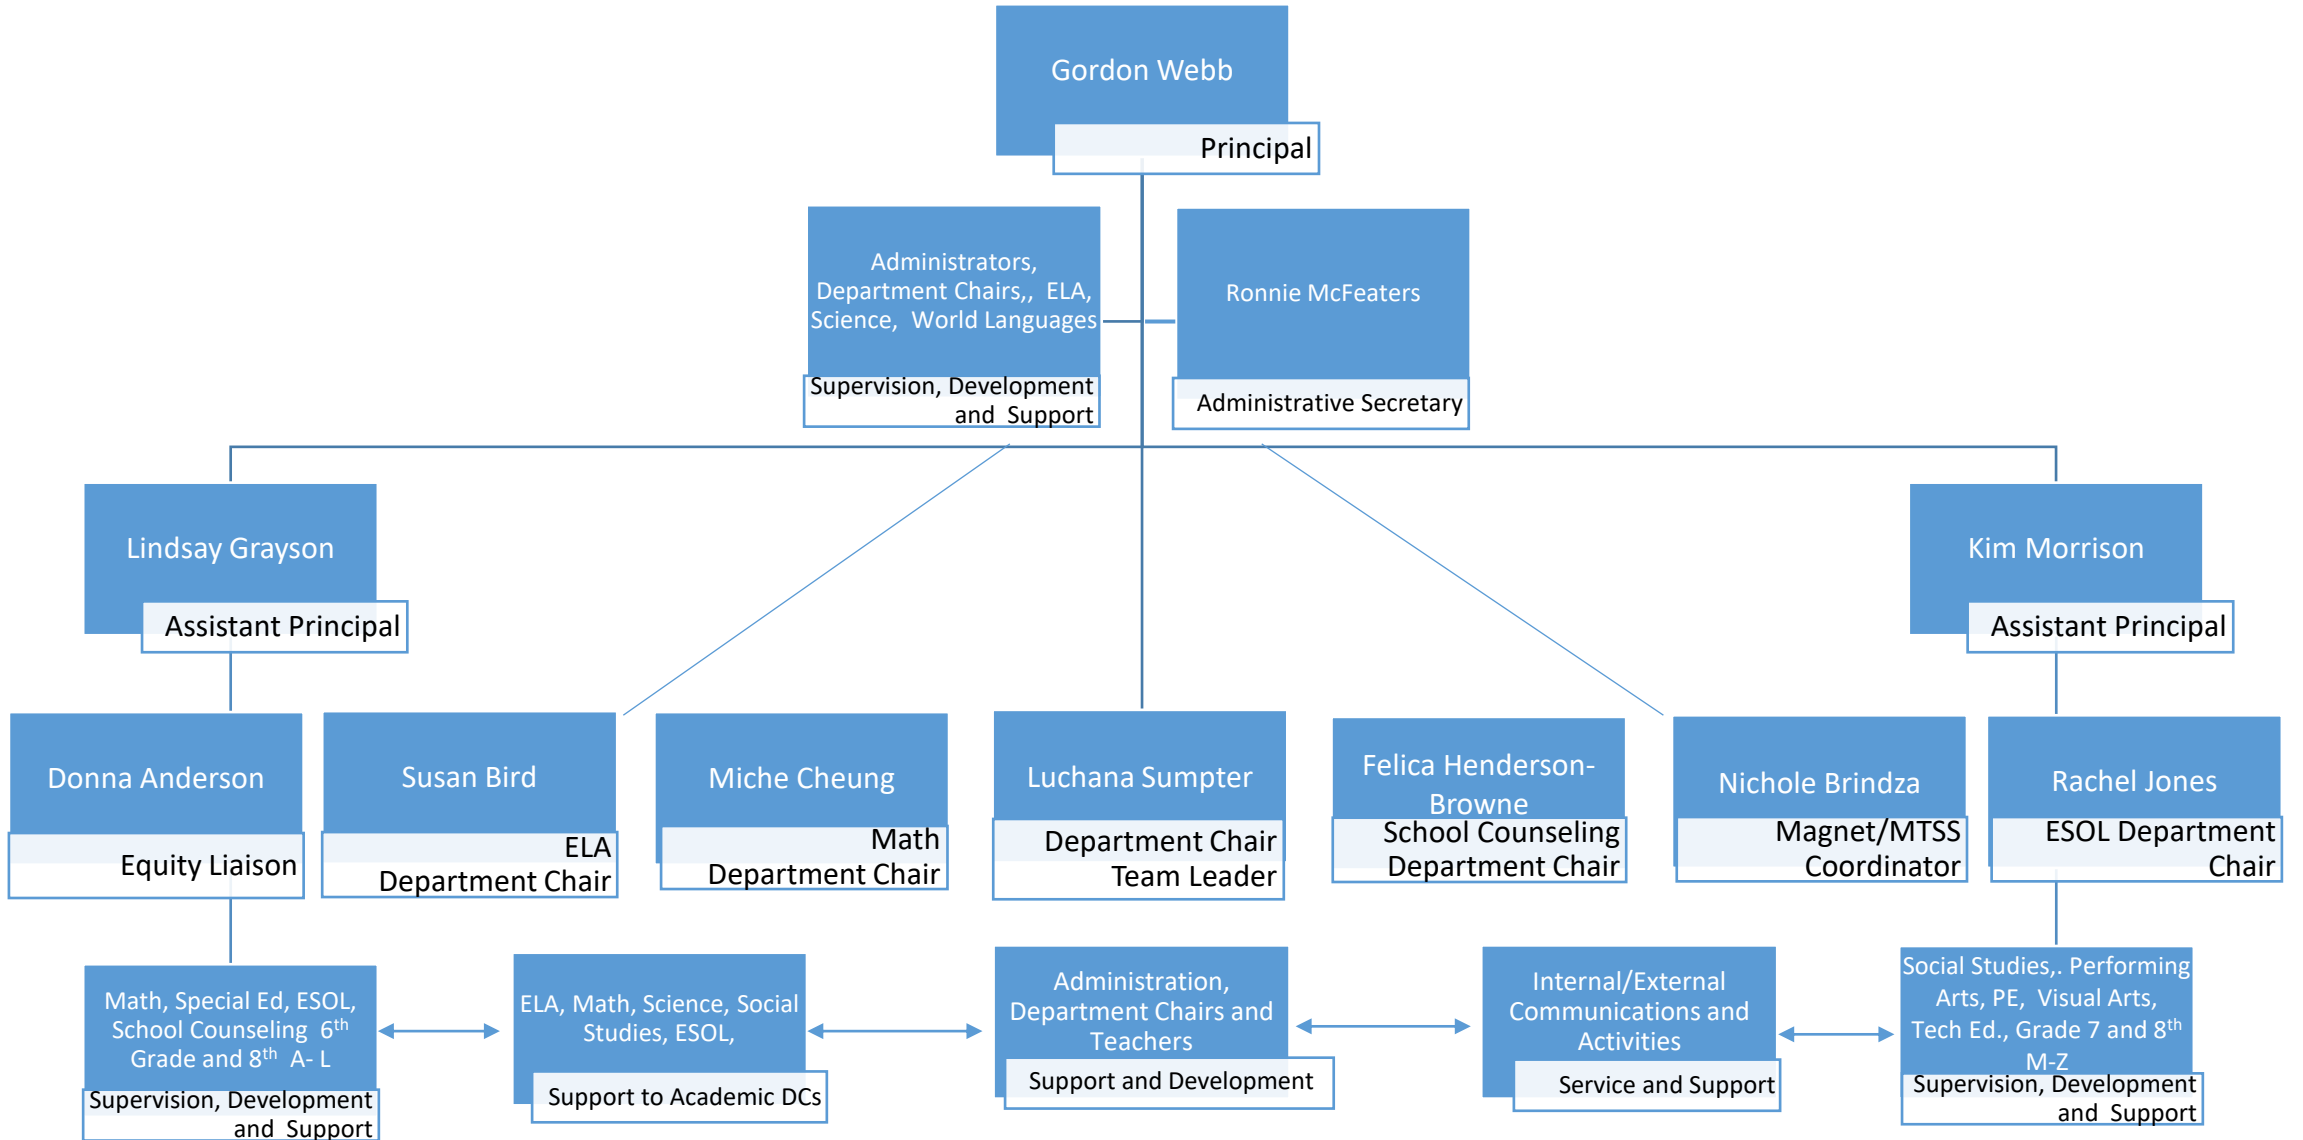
Gordon Webb

Principal

Administrators, Department Chairs,, ELA, Science, World Languages

Supervision, Development and Support

Ronnie McFeaters

Administrative Secretary

Lindsay Grayson

Assistant Principal

Kim Morrison

Assistant Principal

Donna Anderson

Equity Liaison

Susan Bird

ELA Department Chair

Miche Cheung

Math Department Chair

Luchana Sumpter

Department Chair Team Leader

Felica Henderson-Browne

School Counseling Department Chair

Nichole Brindza

Magnet/MTSS Coordinator

Rachel Jones

ESOL Department Chair

Math, Special Ed, ESOL, School Counseling $6^{th}$ Grade and $8^{th}$ A- L

Supervision, Development and Support

ELA, Math, Science, Social Studies, ESOL,

Support to Academic DCs

Administration, Department Chairs and Teachers

Support and Development

Internal/External Communications and Activities

Service and Support

Social Studies,. Performing Arts, PE, Visual Arts, Tech Ed., Grade 7 and $8^{th}$ M-Z

Supervision, Development and Support